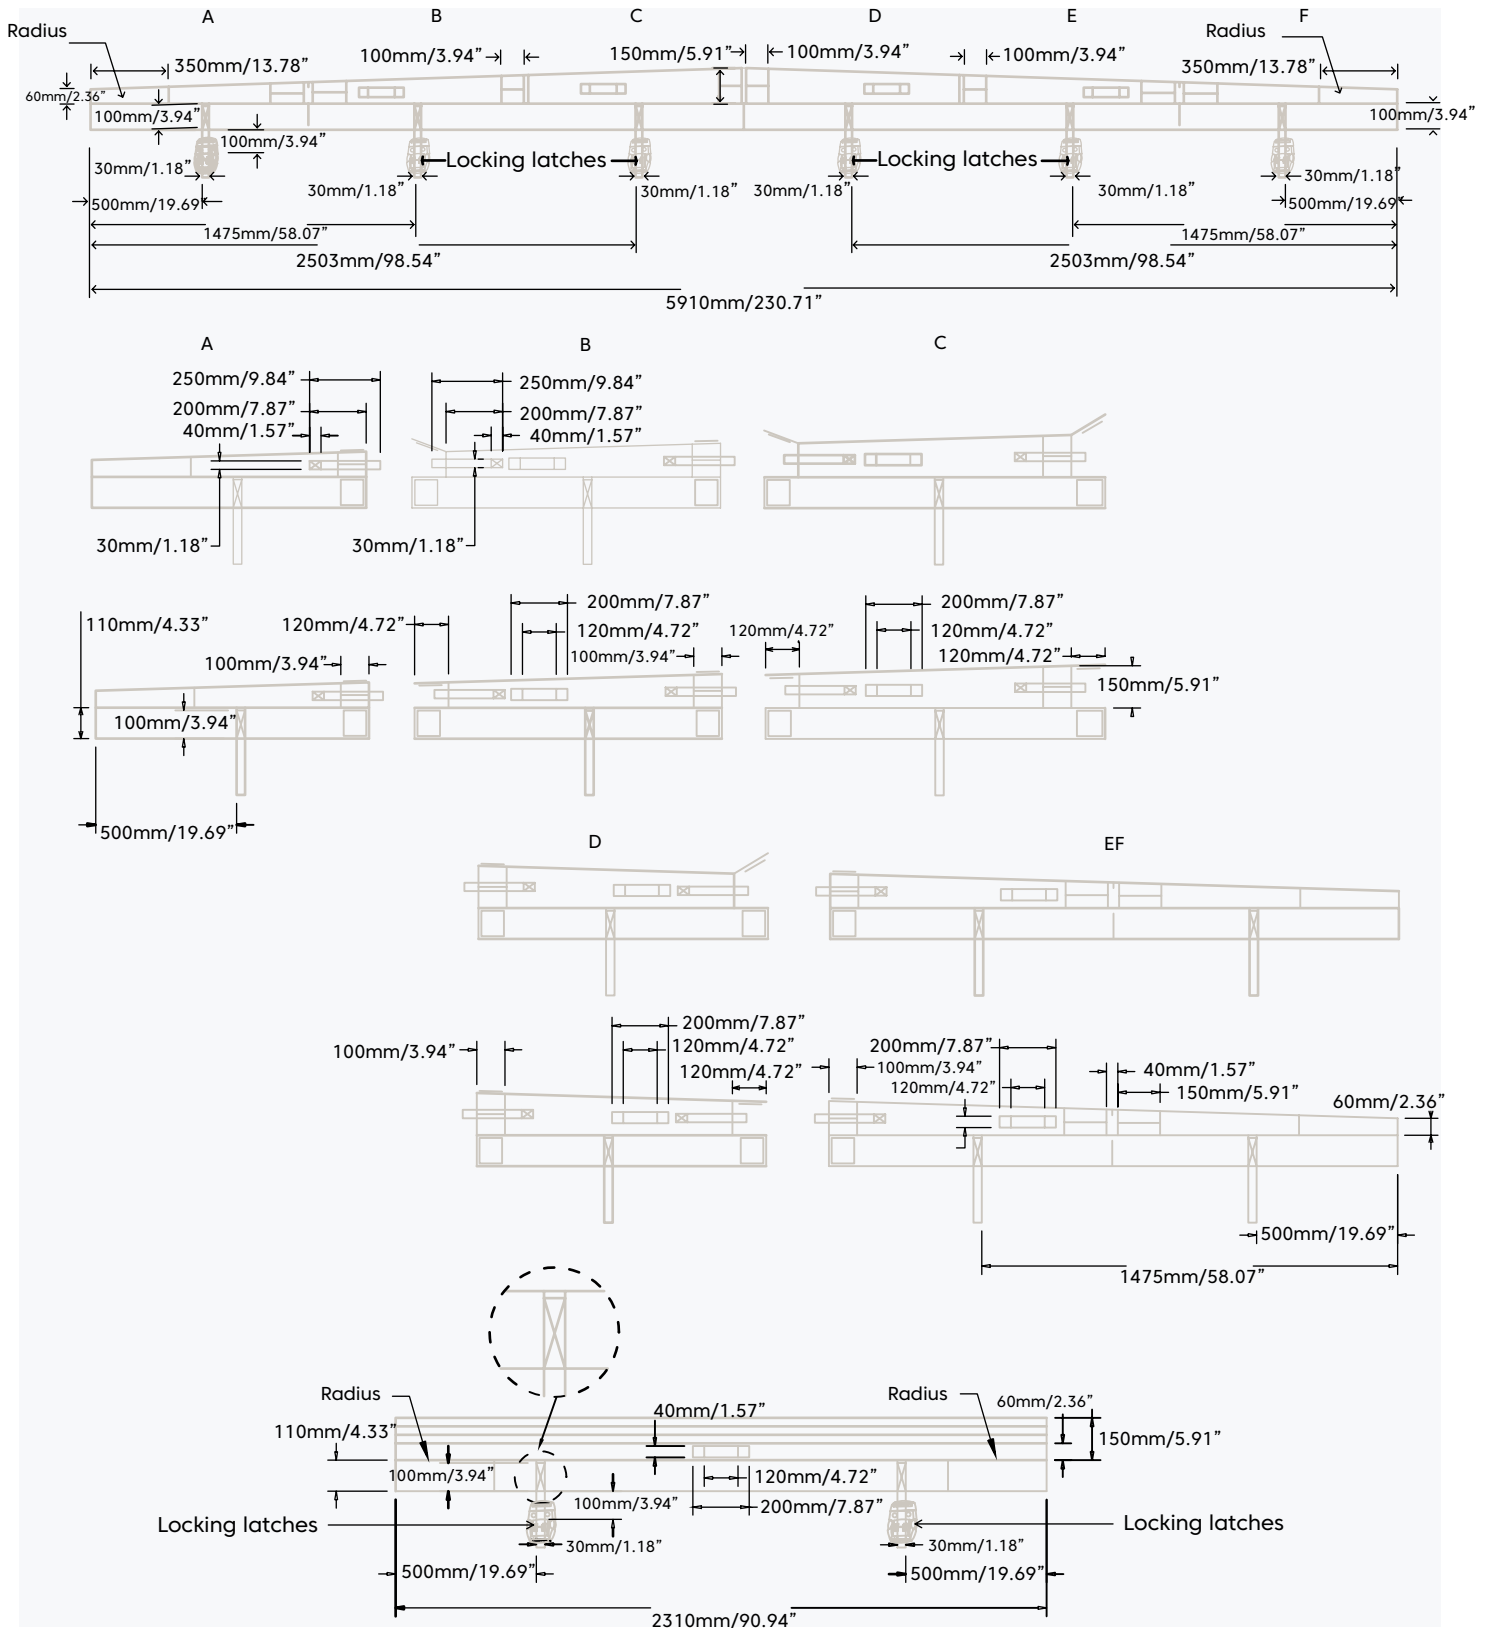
A B C D E F

Radius
Radius
350mm/13.78”
100mm/3.94”
150mm/5.91”
100mm/3.94”
100mm/3.94”
350mm/13.78”
60mm/2.36”
100mm/3.94”
100mm/3.94”
100mm/3.94”
30mm/1.18”
Locking latches
Locking latches
30mm/1.18”
30mm/1.18”
30mm/1.18”
30mm/1.18”
30mm/1.18”
500mm/19.69
500mm/19.69
1475mm/58.07”
1475mm/58.07”
2503mm/98.54”
2503mm/98.54”
5910mm/230.71”

A B C

250mm/9.84”
200mm/7.87”
40mm/1.57”
30mm/1.18”
250mm/9.84”
200mm/7.87”
40mm/1.57”
30mm/1.18”

110mm/4.33”
120mm/4.72”
100mm/3.94”
100mm/3.94”
500mm/19.69”
200mm/7.87”
120mm/4.72”
100mm/3.94”
120mm/4.72”
200mm/7.87”
120mm/4.72”
120mm/4.72”
150mm/5.91”

D EF

100mm/3.94”
200mm/7.87”
120mm/4.72”
120mm/4.72”
200mm/7.87”
100mm/3.94”
120mm/4.72”
40mm/1.57”
150mm/5.91”
60mm/2.36”
500mm/19.69”
1475mm/58.07”

Radius
Radius
60mm/2.36”
40mm/1.57”
110mm/4.33”
150mm/5.91”
100mm/3.94”
120mm/4.72”
100mm/3.94”
200mm/7.87”
Locking latches
Locking latches
30mm/1.18”
30mm/1.18”
500mm/19.69”
500mm/19.69”
2310mm/90.94”